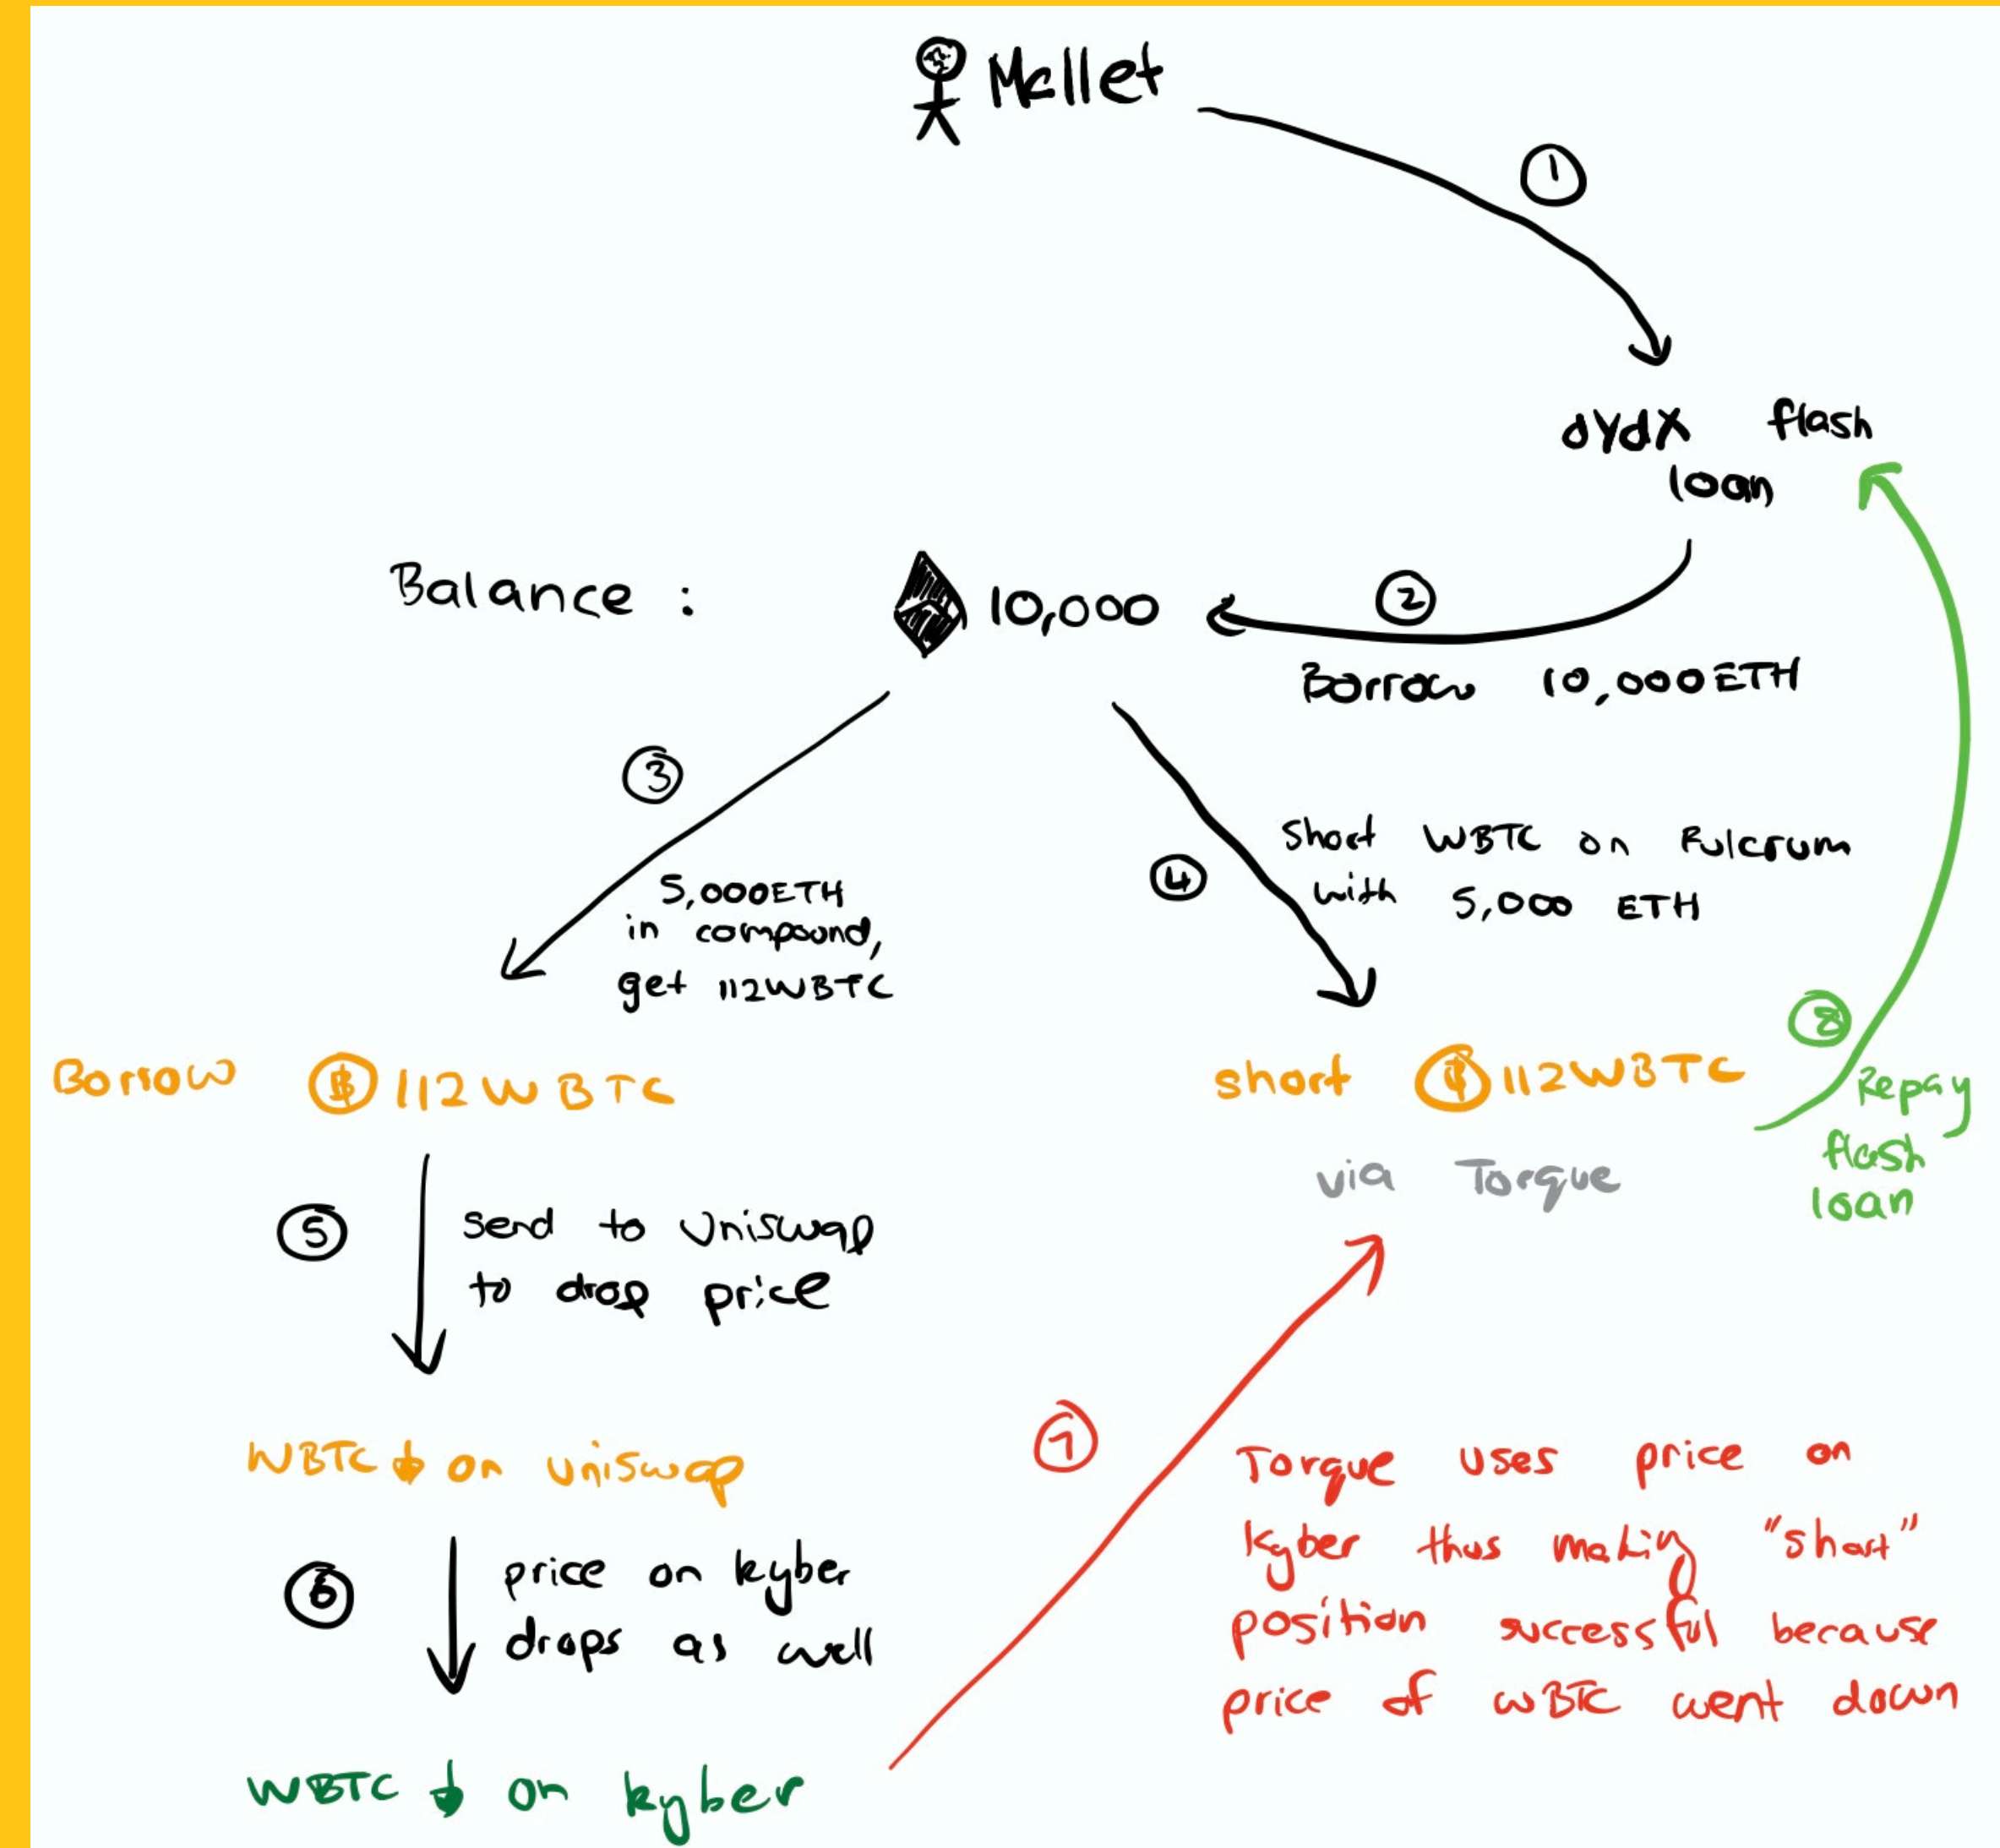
Mallet

①

dYdX flash loan

Balance : 10,000

②

Borrow 10,000ETH

③

5,000ETH in compound, get 112WBTC

④

Short WBTC on Fulcrum with 5,000 ETH

Borrow ₿ 112 WBTC

short ₿ 112WBTC
via Torque

⑧ Repay flash loan

⑤ send to Uniswap to drop price

WBTC ↓ on uniswap

⑥ price on kyber drops as well

WBTC ↓ on kyber

⑦

Torque uses price on kyber thus making "short" position successful because price of wBTC went down